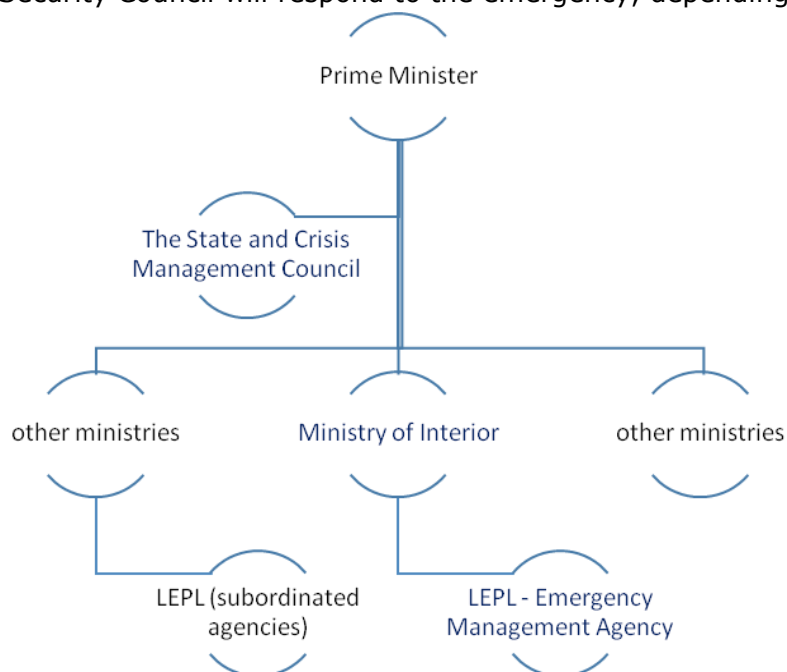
Security Council will respond to the emergency, depending

Prime Minister

The State and Crisis Management Council

other ministries

Ministry of Interior

other ministries

LEPL (subordinated agencies)

LEPL - Emergency Management Agency